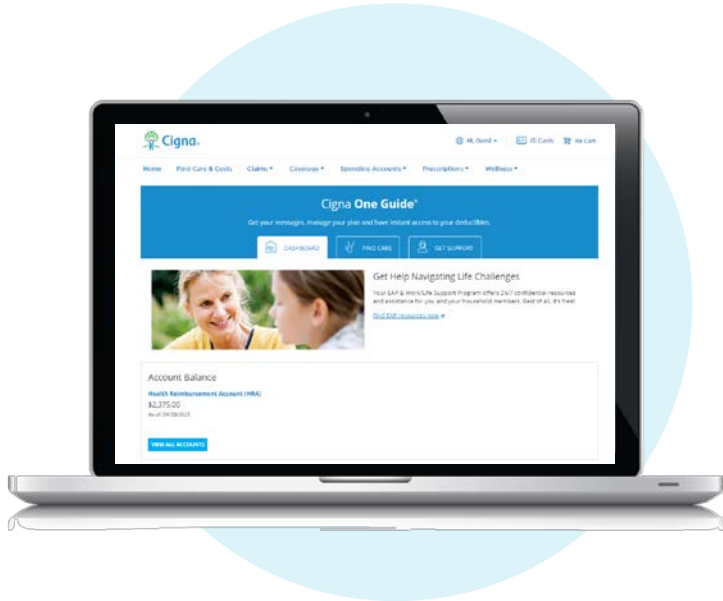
Cigna.

Hi, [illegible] | ID Cards | My Cart

Home | Find Care & Costs | Claims | Coverage | Spending Accounts | Prescriptions | Wellness

Cigna One Guide®

Get your messages, manage your plan and have instant access to your deductibles.

DASHBOARD | FIND CARE | GET SUPPORT

Get Help Navigating Life Challenges

Your EAP & Work/Life Support Program offers 24/7 confidential resources and assistance for you, and your household members. Best of all, it's free!

Find EAP resources now

Account Balance

Health Reimbursement Account (HRA)

$2,375.00

As of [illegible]

VIEW ALL ACCOUNTS